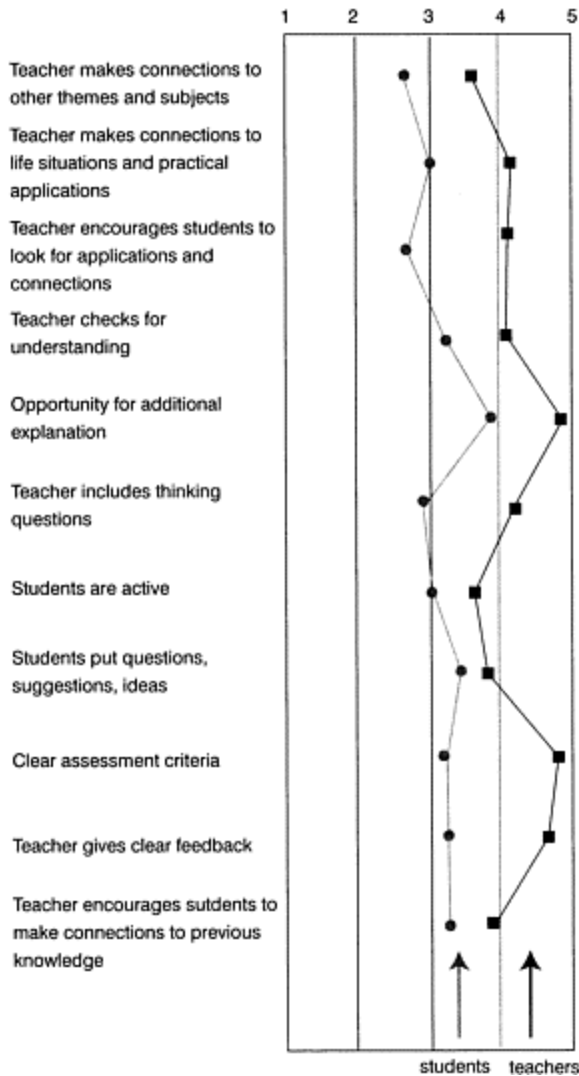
1 2 3 4 5

Teacher makes connections to other themes and subjects

Teacher makes connections to life situations and practical applications

Teacher encourages students to look for applications and connections

Teacher checks for understanding

Opportunity for additional explanation

Teacher includes thinking questions

Students are active

Students put questions, suggestions, ideas

Clear assessment criteria

Teacher gives clear feedback

Teacher encourages sutdents to make connections to previous knowledge

students teachers